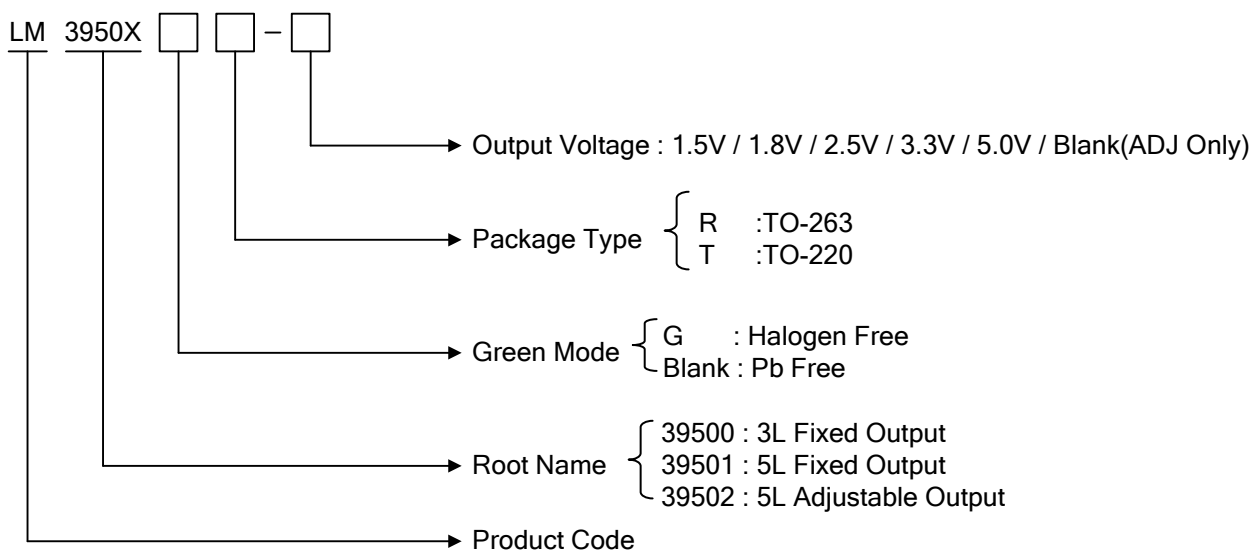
LM 3950X – 

Output Voltage : 1.5V / 1.8V / 2.5V / 3.3V / 5.0V / Blank(ADJ Only)

Package Type R :TO-263
T :TO-220

Green Mode G : Halogen Free
Blank : Pb Free

Root Name 39500 : 3L Fixed Output
39501 : 5L Fixed Output
39502 : 5L Adjustable Output

Product Code